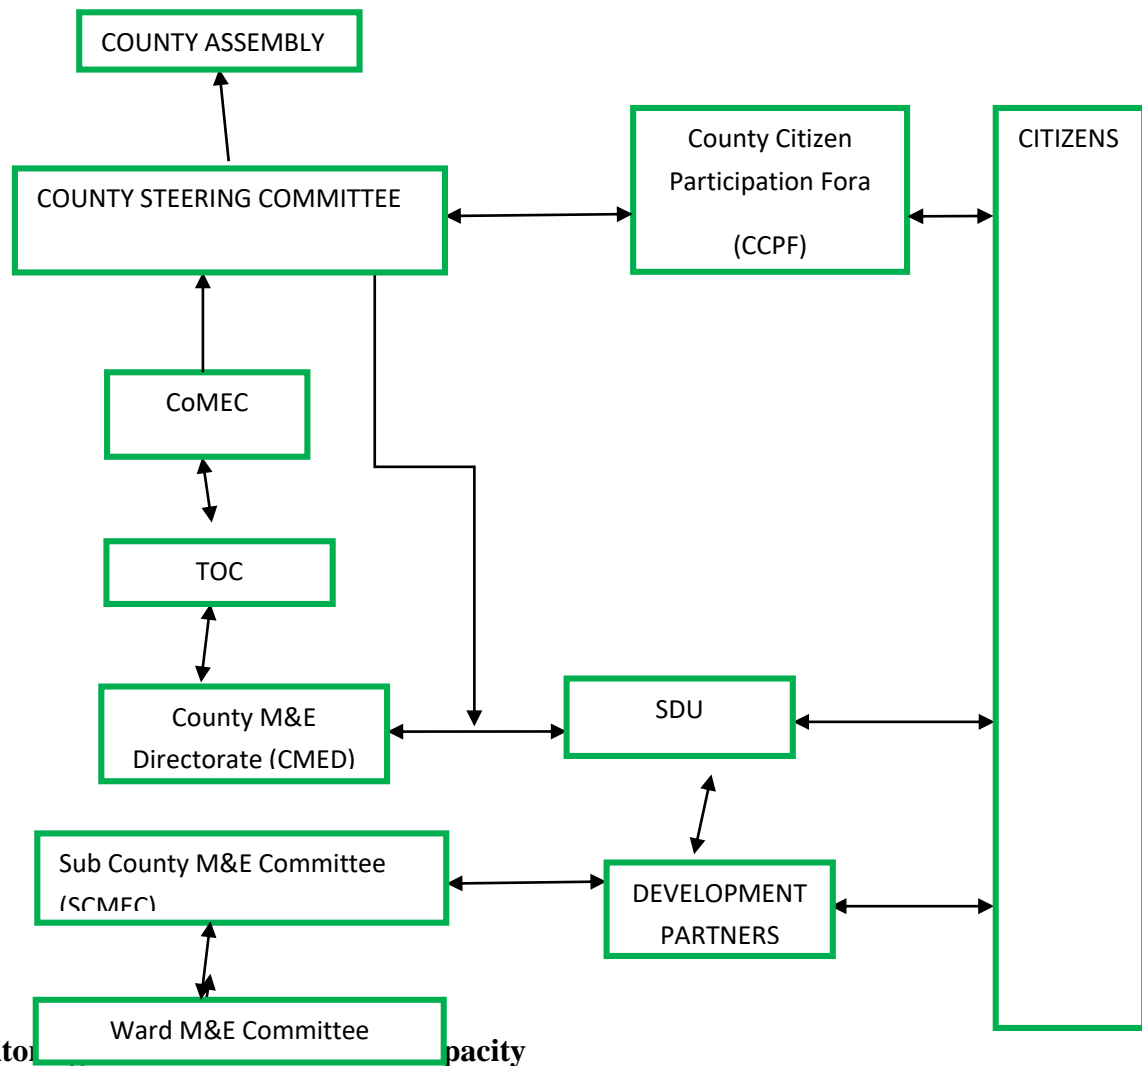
COUNTY ASSEMBLY

COUNTY STEERING COMMITTEE

County Citizen Participation Fora (CCPF)

CITIZENS

CoMEC

TOC

County M&E Directorate (CMED)

SDU

Sub County M&E Committee (SCMEC)

DEVELOPMENT PARTNERS

Ward M&E Committee

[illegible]to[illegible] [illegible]pacity